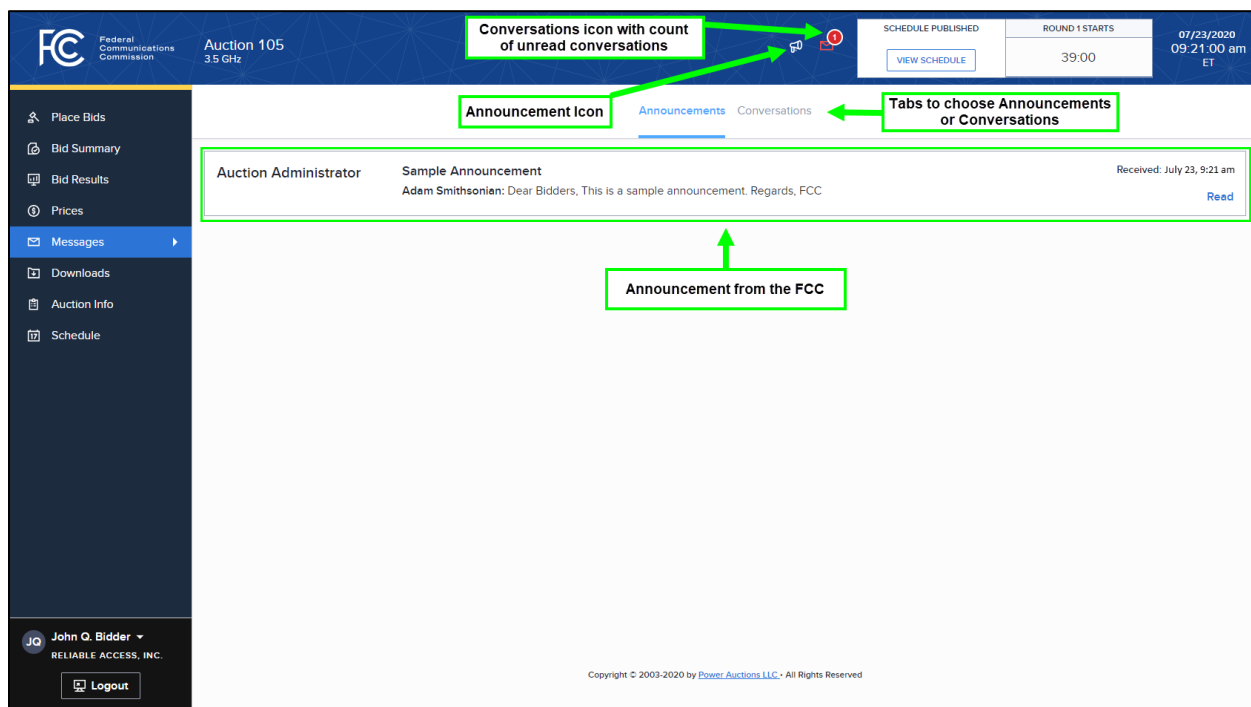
FCC Federal Communications Commission

Auction 105
3.5 GHz

Conversations icon with count of unread conversations

1

SCHEDULE PUBLISHED

VIEW SCHEDULE

ROUND 1 STARTS

39:00

07/23/2020
09:21:00 am
ET

Place Bids
Bid Summary
Bid Results
Prices
Messages
Downloads
Auction Info
Schedule

Announcement Icon

Announcements Conversations

Tabs to choose Announcements or Conversations

Auction Administrator

Sample Announcement

Adam Smithsonian: Dear Bidders, This is a sample announcement. Regards, FCC

Received: July 23, 9:21 am

Read

Announcement from the FCC

JQ John Q. Bidder
RELIABLE ACCESS, INC.

Logout

Copyright © 2003-2020 by Power Auctions LLC • All Rights Reserved